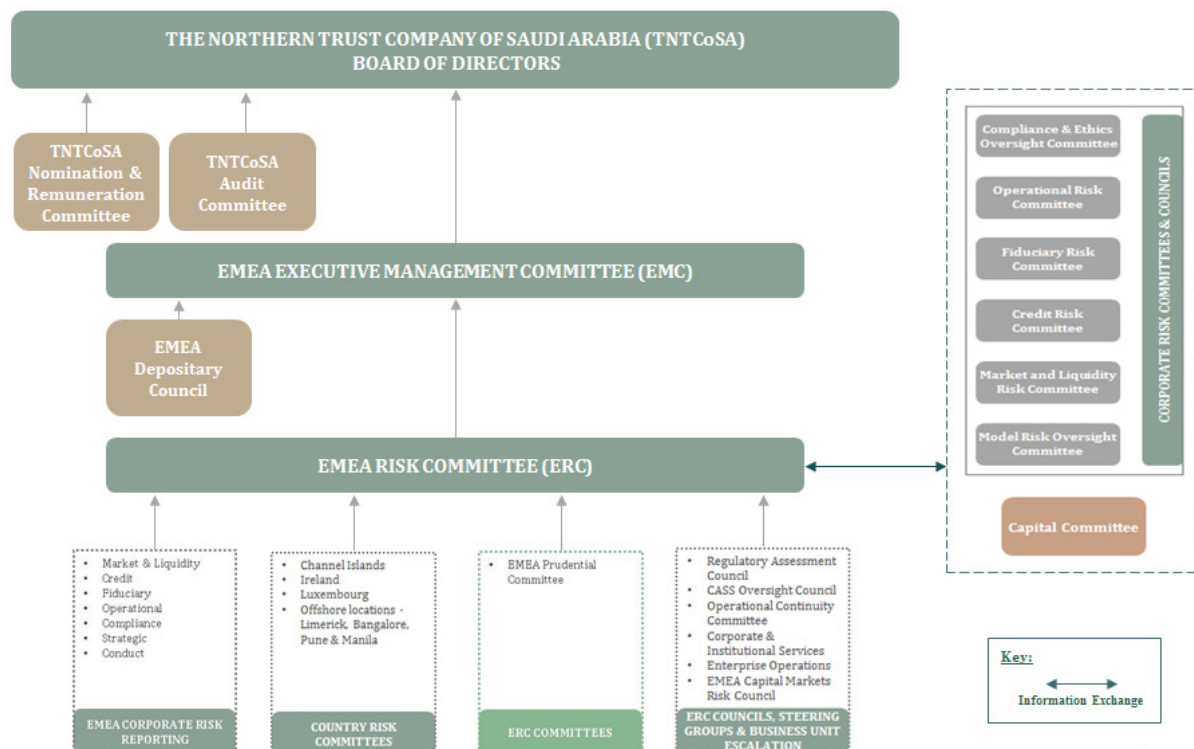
THE NORTHERN TRUST COMPANY OF SAUDI ARABIA (TNTCoSA)
BOARD OF DIRECTORS

TNTCoSA Nomination & Remuneration Committee

TNTCoSA Audit Committee

EMEA EXECUTIVE MANAGEMENT COMMITTEE (EMC)

EMEA Depositary Council

EMEA RISK COMMITTEE (ERC)

Compliance & Ethics Oversight Committee

Operational Risk Committee

Fiduciary Risk Committee

Credit Risk Committee

Market and Liquidity Risk Committee

Model Risk Oversight Committee

CORPORATE RISK COMMITTEES & COUNCILS

Capital Committee

- Market & Liquidity
- Credit
- Fiduciary
- Operational
- Compliance
- Strategic
- Conduct

EMEA CORPORATE RISK REPORTING

- Channel Islands
- Ireland
- Luxembourg
- Offshore locations - Limerick, Bangalore, Pune & Manila

COUNTRY RISK COMMITTEES

- EMEA Prudential Committee

ERC COMMITTEES

- Regulatory Assessment Council
- CASS Oversight Council
- Operational Continuity Committee
- Corporate & Institutional Services
- Enterprise Operations
- EMEA Capital Markets Risk Council

ERC COUNCILS, STEERING GROUPS & BUSINESS UNIT ESCALATION

Key:
Information Exchange